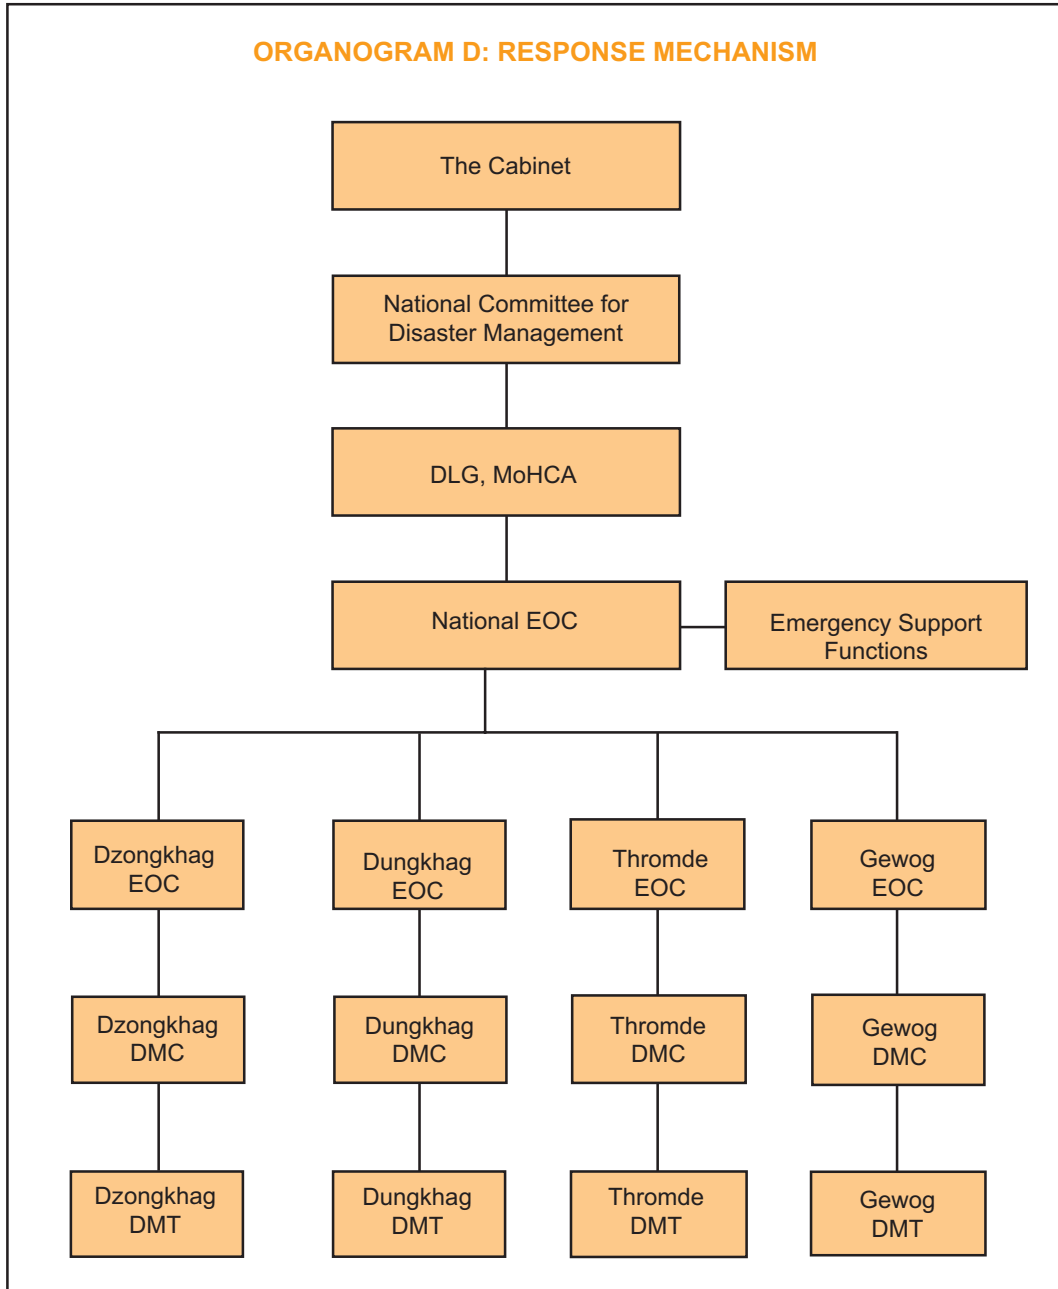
ORGANOGRAM D: RESPONSE MECHANISM

The Cabinet

National Committee for Disaster Management

DLG, MoHCA

National EOC

Emergency Support Functions

Dzongkhag EOC

Dungkhag EOC

Thromde EOC

Gewog EOC

Dzongkhag DMC

Dungkhag DMC

Thromde DMC

Gewog DMC

Dzongkhag DMT

Dungkhag DMT

Thromde DMT

Gewog DMT